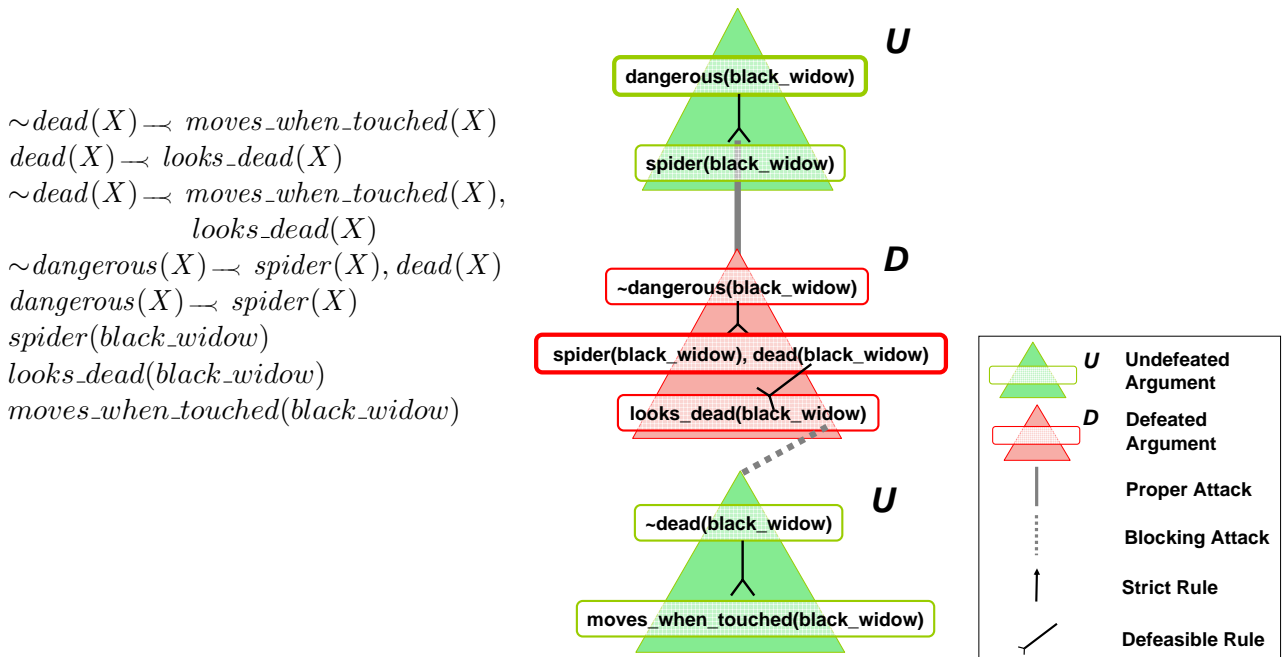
$\sim dead(X) \prec moves\_when\_touched(X)$
$dead(X) \prec looks\_dead(X)$
$\sim dead(X) \prec moves\_when\_touched(X), looks\_dead(X)$
$\sim dangerous(X) \prec spider(X), dead(X)$
$dangerous(X) \prec spider(X)$
$spider(black\_widow)$
$looks\_dead(black\_widow)$
$moves\_when\_touched(black\_widow)$

U
dangerous(black_widow)
spider(black_widow)

D
~dangerous(black_widow)
spider(black_widow), dead(black_widow)
looks_dead(black_widow)

U
~dead(black_widow)
moves_when_touched(black_widow)

U Undefeated Argument
D Defeated Argument
Proper Attack
Blocking Attack
Strict Rule
Defeasible Rule